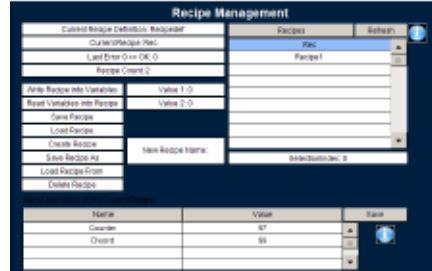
Recipe Management

Current Recipe Definition: RecipeDef

CurrentRecipe: Rec

Last Error 0 == OK: 0

Recipe Count: 2

Recipes

Refresh

Rec

Recipe1

Write Recipe into Variables

Value 1: 0

Read Variables into Recipe

Value 2: 0

Save Recipe

Load Recipe

Create Recipe

Save Recipe As

New Recipe Name:

Load Recipe From

Delete Recipe

SelectedIndex: 0

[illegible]

| Name | Value |
|---|---|
| Counter | 87 |
| Dword | 89 |
| | |

Save